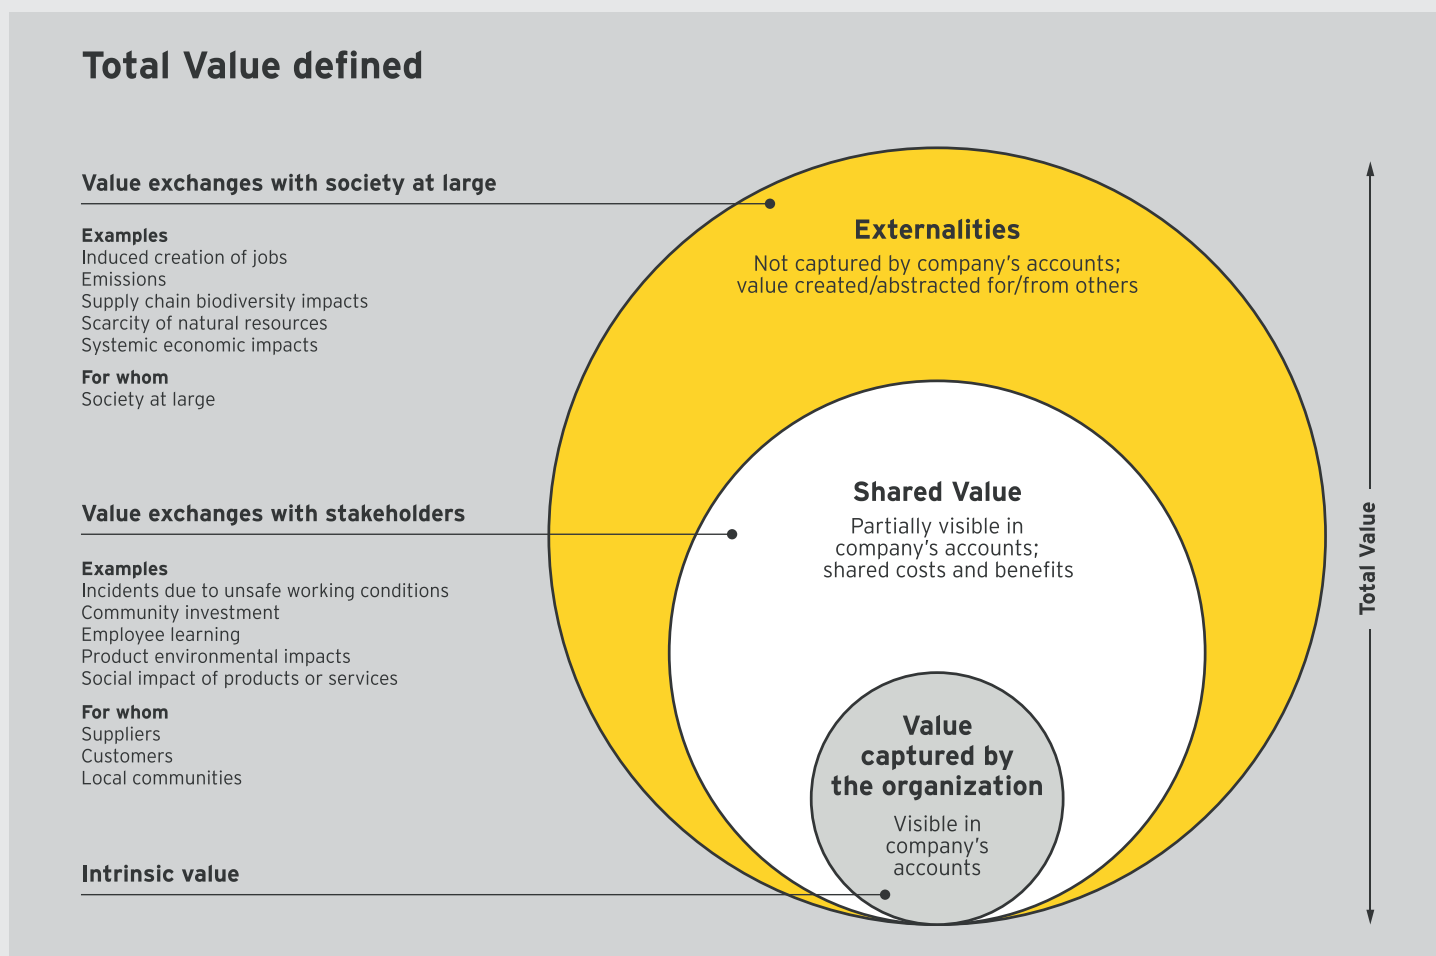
Total Value defined

Value exchanges with society at large

Examples
Induced creation of jobs
Emissions
Supply chain biodiversity impacts
Scarcity of natural resources
Systemic economic impacts

For whom
Society at large

Value exchanges with stakeholders

Examples
Incidents due to unsafe working conditions
Community investment
Employee learning
Product environmental impacts
Social impact of products or services

For whom
Suppliers
Customers
Local communities

Intrinsic value

Externalities
Not captured by company's accounts; value created/abstracted for/from others

Shared Value
Partially visible in company's accounts; shared costs and benefits

Value captured by the organization
Visible in company's accounts

Total Value